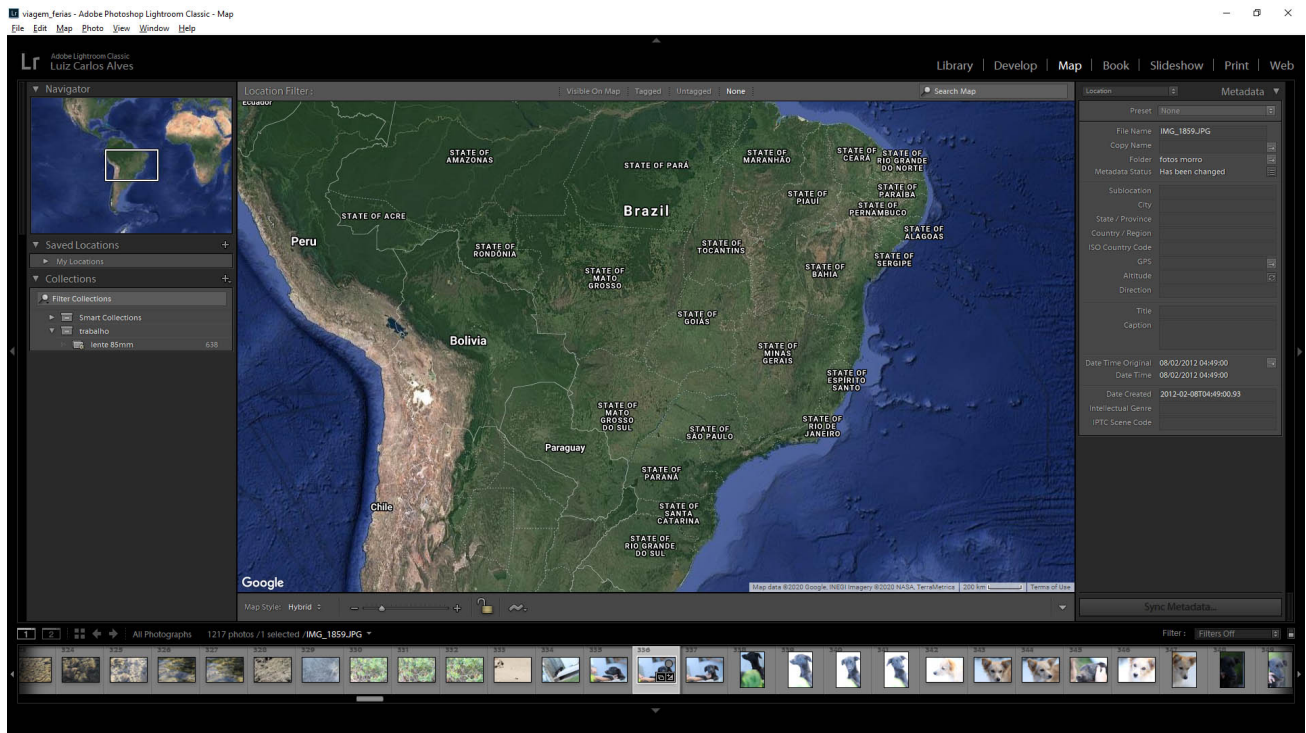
viagem_ferias - Adobe Photoshop Lightroom Classic - Map
File Edit Map Photo View Window Help

Lr Adobe Lightroom Classic
Luiz Carlos Alves

Library | Develop | Map | Book | Slideshow | Print | Web

Navigator

Saved Locations
My Locations

Collections
Filter Collections
Smart Collections
trabalho
lente 85mm 638

Location Filter: Visible On Map Tagged Untagged None
Search Map

Ecuador
STATE OF AMAZONAS
STATE OF PARÁ
STATE OF MARANHÃO
STATE OF CEARÁ
STATE OF RIO GRANDE DO NORTE
STATE OF PARAÍBA
STATE OF PIAUÍ
STATE OF PERNAMBUCO
Brazil
STATE OF ACRE
STATE OF ALAGOAS
Peru
STATE OF RONDÔNIA
STATE OF TOCANTINS
STATE OF SERGIPE
STATE OF BAHIA
STATE OF MATO GROSSO
STATE OF GOIÁS
Bolivia
STATE OF MINAS GERAIS
STATE OF ESPÍRITO SANTO
STATE OF MATO GROSSO DO SUL
STATE OF SÃO PAULO
STATE OF RIO DE JANEIRO
Paraguay
STATE OF PARANÁ
Chile
STATE OF SANTA CATARINA
STATE OF RIO GRANDE DO SUL
Google
Map data ©2020 Google, INEGI Imagery ©2020 NASA, TerraMetrics | 200 km | Terms of Use

Map Style: Hybrid

Location
Metadata
Preset None
File Name IMG_1859.JPG
Copy Name
Folder fotos morro
Metadata Status Has been changed
Sublocation
City
State / Province
Country / Region
ISO Country Code
GPS
Altitude
Direction
Title
Caption
Date Time Original 08/02/2012 04:49:00
Date Time 08/02/2012 04:49:00
Date Created 2012-02-08T04:49:00.93
Intellectual Genre
IPTC Scene Code

Sync Metadata...

1 2 All Photographs 1217 photos /1 selected /IMG_1859.JPG
Filter: Filters Off

324 325 326 327 328 329 330 331 332 333 334 335 336 337 338 339 340 341 342 343 344 345 346 347 348